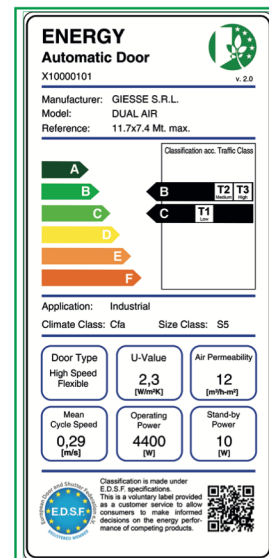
ENERGY
Automatic Door
X10000101

v. 2.0

Manufacturer: GIESSE S.R.L.
Model: DUAL AIR
Reference: 11.7x7.4 Mt. max.

A
B
C
D
E
F

Classification acc. Traffic Class

B T2 Medium T3 High
C T1 Low

Application: Industrial
Climate Class: Cfa Size Class: S5

| Door Type | U-Value | Air Permeability |
|---|---|---|
| High Speed Flexible | 2,3 [W/m²K] | 12 [m³/h·m²] |
| Mean Cycle Speed | Operating Power | Stand-by Power |
| 0,29 [m/s] | 4400 [W] | 10 [W] |

European Door and Shutter Federation
E.D.S.F.
VOLUNTARY LABEL

Classification is made under E.D.S.F. specifications. This is a voluntary label provided as a customer service to allow consumers to make informed decisions on the energy performance of competing products.